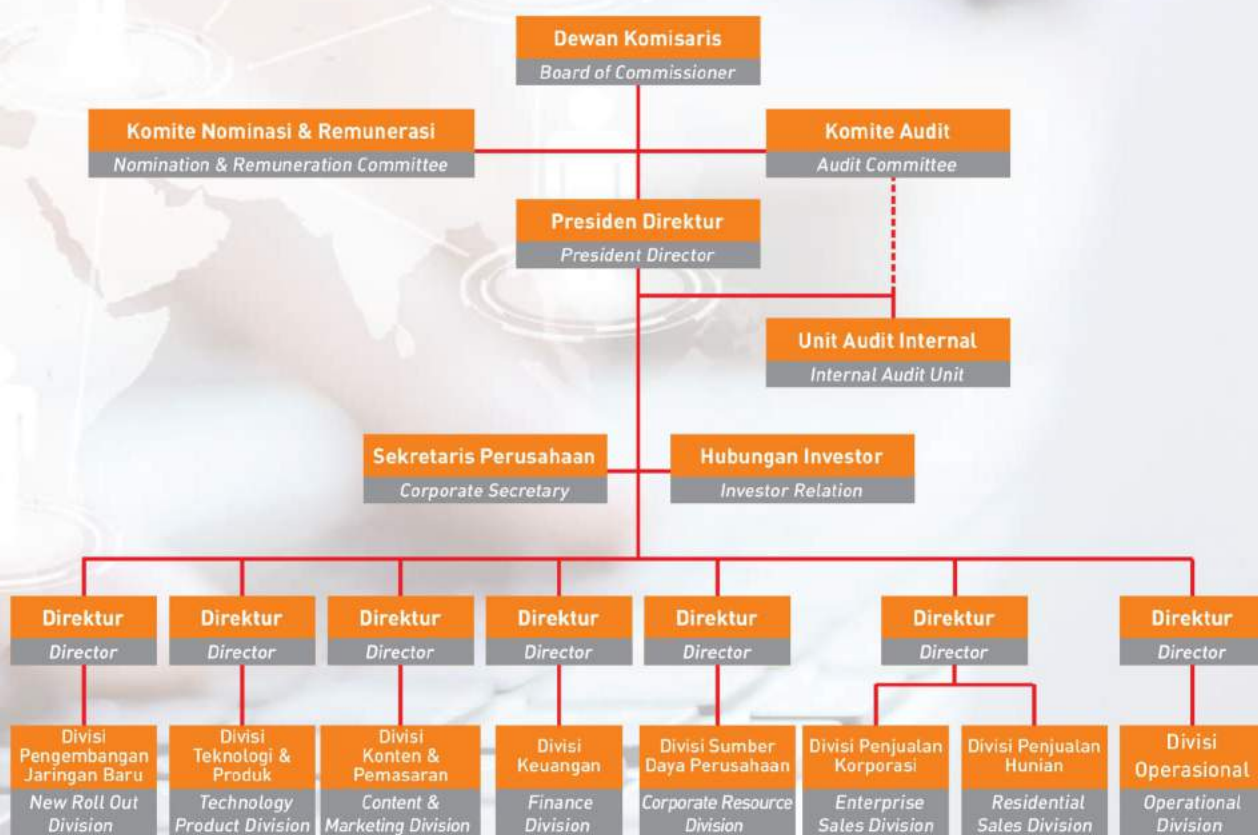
Dewan Komisaris
Board of Commissioner

Komite Nominasi & Remunerasi
Nomination & Remuneration Committee

Komite Audit
Audit Committee

Presiden Direktur
President Director

Unit Audit Internal
Internal Audit Unit

Sekretaris Perusahaan
Corporate Secretary

Hubungan Investor
Investor Relation

Direktur
Director

Direktur
Director

Direktur
Director

Direktur
Director

Direktur
Director

Direktur
Director

Direktur
Director

Divisi Pengembangan Jaringan Baru
New Roll Out Division

Divisi Teknologi & Produk
Technology Product Division

Divisi Konten & Pemasaran
Content & Marketing Division

Divisi Keuangan
Finance Division

Divisi Sumber Daya Perusahaan
Corporate Resource Division

Divisi Penjualan Korporasi
Enterprise Sales Division

Divisi Penjualan Hunian
Residential Sales Division

Divisi Operasional
Operational Division